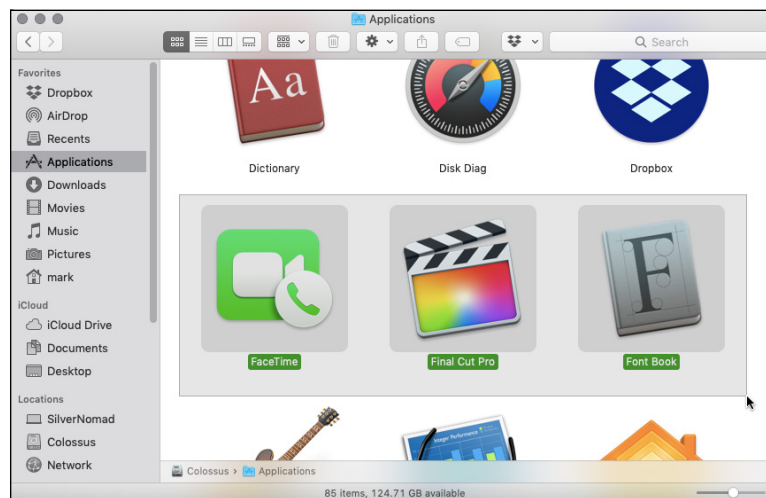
Applications

Search

Favorites
Dropbox
AirDrop
Recents
Applications
Downloads
Movies
Music
Pictures
mark

iCloud
iCloud Drive
Documents
Desktop

Locations
SilverNomad
Colossus
Network

Aa

Dictionary

Disk Diag

Dropbox

FaceTime

Final Cut Pro

F

Font Book

Colossus > Applications

85 items, 124.71 GB available